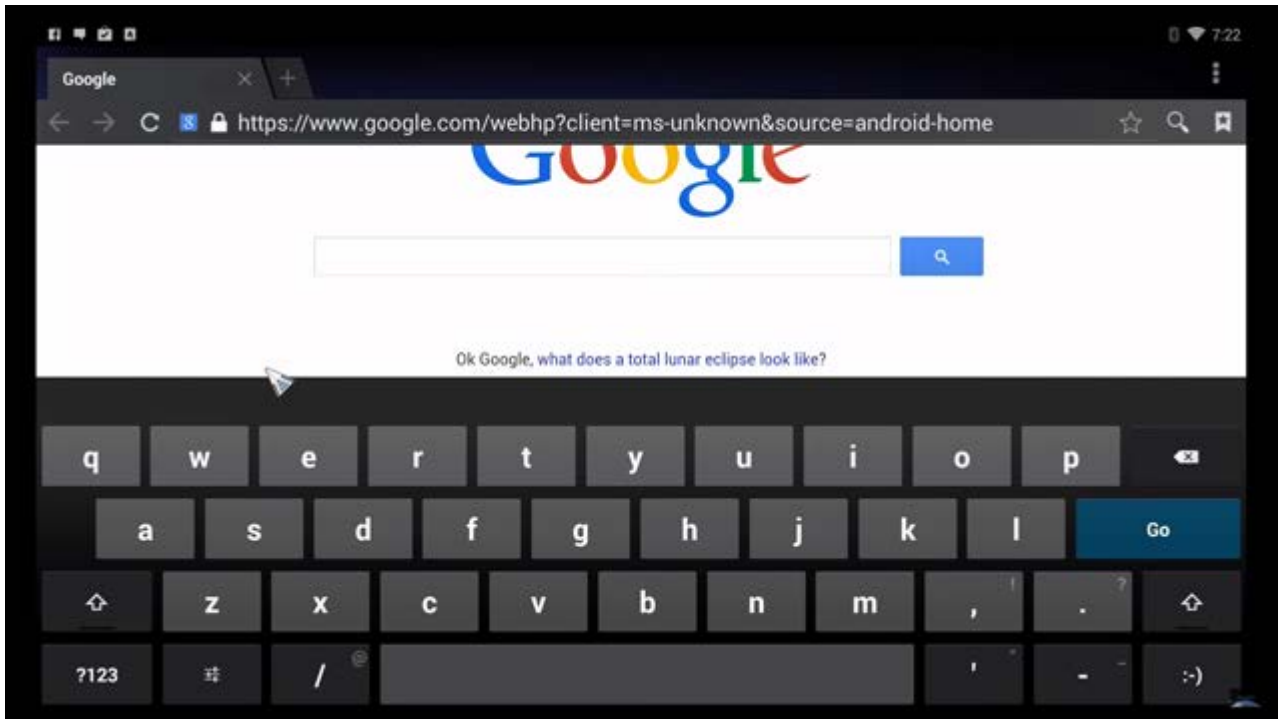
7:22

Google

https://www.google.com/webhp?client=ms-unknown&source=android-home

Google

Ok Google, what does a total lunar eclipse look like?

q w e r t y u i o p

a s d f g h j k l Go

z x c v b n m , ! . ?

?123 / @ ' - :-)